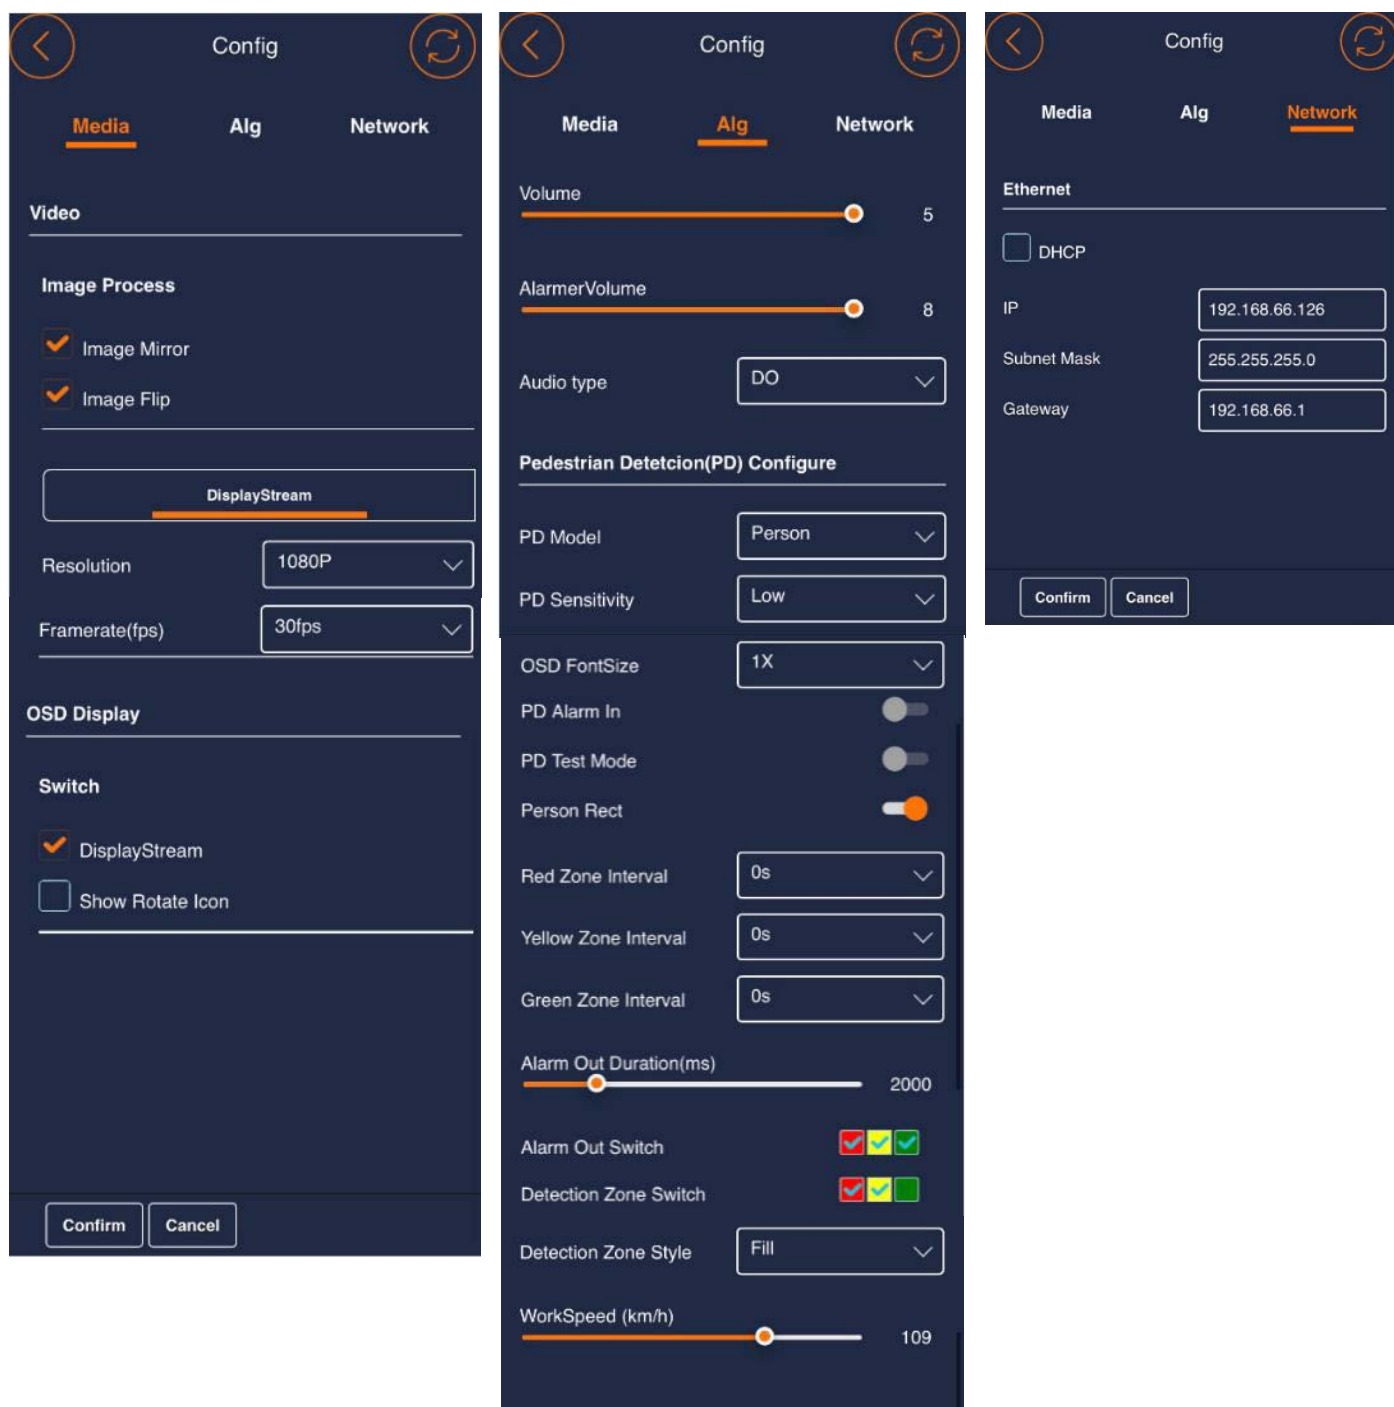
Config

Media Alg Network

Video

Image Process

Image Mirror

Image Flip

DisplayStream

Resolution 1080P

Framerate(fps) 30fps

OSD Display

Switch

DisplayStream

Show Rotate Icon

Confirm Cancel

Config

Media Alg Network

Volume 5

AlarmerVolume 8

Audio type DO

Pedestrian Detetcion(PD) Configure

PD Model Person

PD Sensitivity Low

OSD FontSize 1X

PD Alarm In

PD Test Mode

Person Rect

Red Zone Interval 0s

Yellow Zone Interval 0s

Green Zone Interval 0s

Alarm Out Duration(ms) 2000

Alarm Out Switch

Detection Zone Switch

Detection Zone Style Fill

WorkSpeed (km/h) 109

Config

Media Alg Network

Ethernet

DHCP

IP 192.168.66.126

Subnet Mask 255.255.255.0

Gateway 192.168.66.1

Confirm Cancel